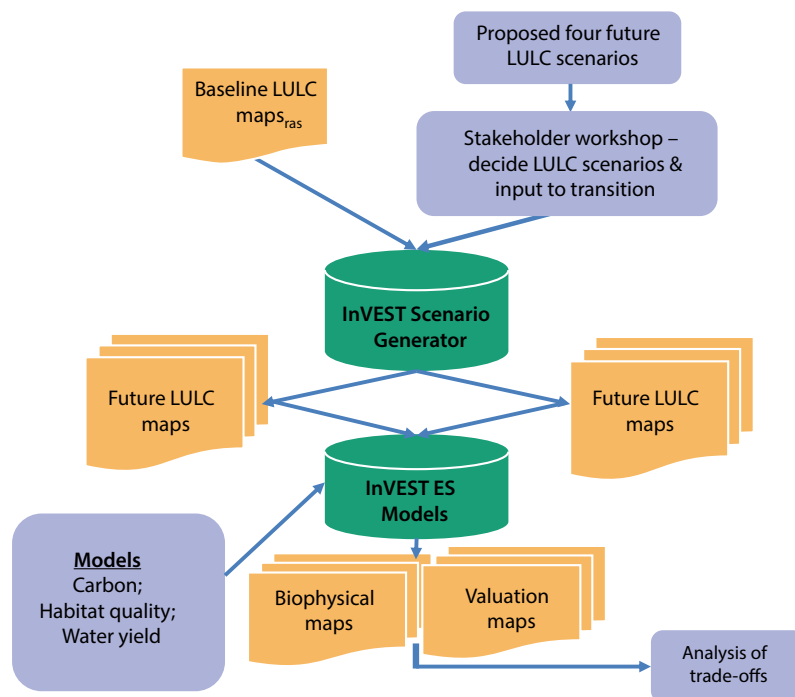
Proposed four future LULC scenarios

Baseline LULC maps$_{ras}$

Stakeholder workshop – decide LULC scenarios & input to transition

InVEST Scenario Generator

Future LULC maps

Future LULC maps

InVEST ES Models

Models
Carbon;
Habitat quality;
Water yield

Biophysical maps

Valuation maps

Analysis of trade-offs